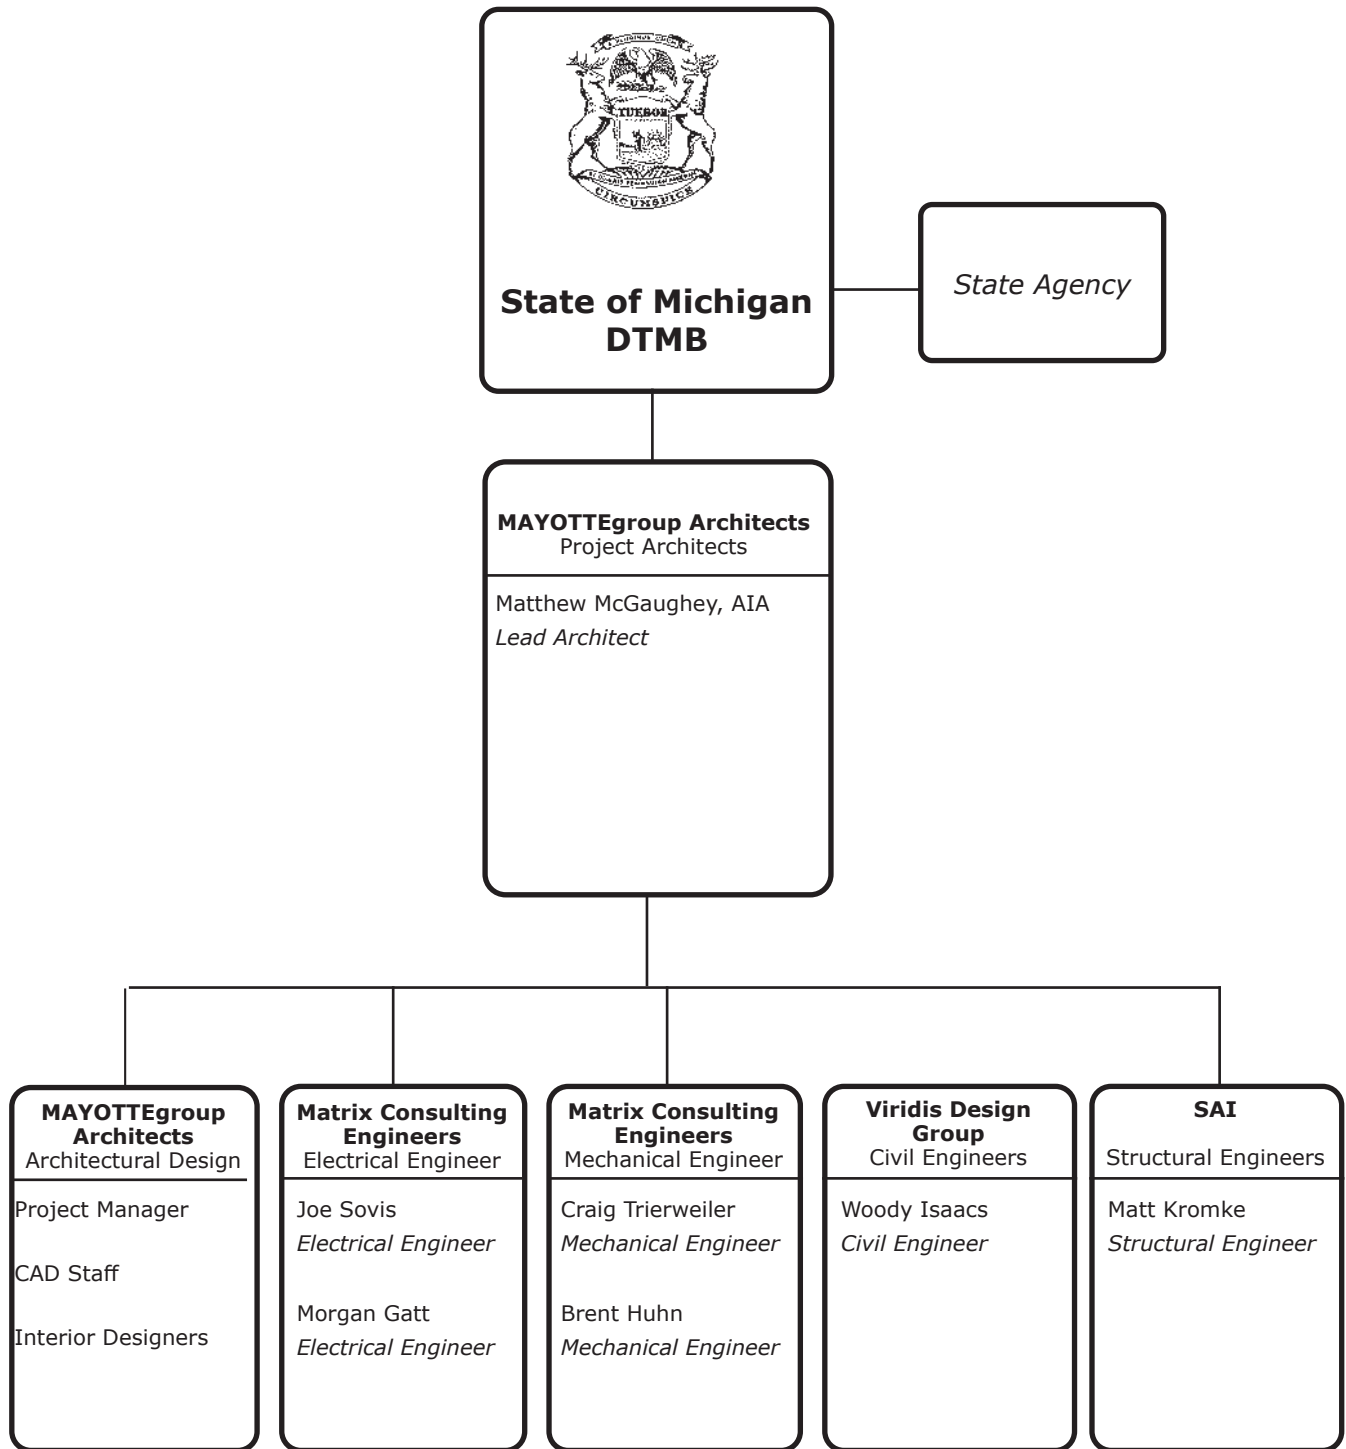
TUEBOR

CIRCUMSPICE

State of Michigan
DTMB

State Agency

MAYOTTEgroup Architects
Project Architects

Matthew McGaughey, AIA
*Lead Architect*

MAYOTTEgroup Architects
Architectural Design

Project Manager

CAD Staff

Interior Designers

Matrix Consulting Engineers
Electrical Engineer

Joe Sovis
*Electrical Engineer*

Morgan Gatt
*Electrical Engineer*

Matrix Consulting Engineers
Mechanical Engineer

Craig Trierweiler
*Mechanical Engineer*

Brent Huhn
*Mechanical Engineer*

Viridis Design Group
Civil Engineers

Woody Isaacs
*Civil Engineer*

SAI
Structural Engineers

Matt Kromke
*Structural Engineer*